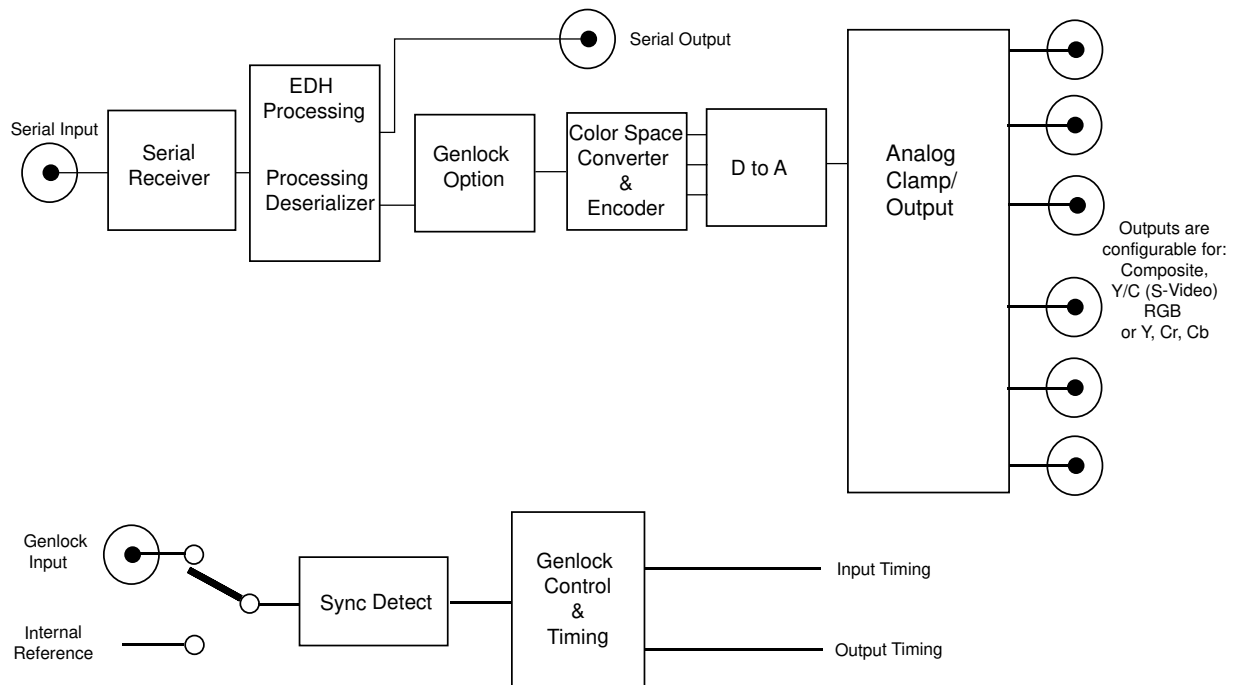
Serial Output

Serial Input

Serial Receiver

EDH Processing

Processing Deserializer

Genlock Option

Color Space Converter & Encoder

D to A

Analog Clamp/ Output

Outputs are configurable for: Composite, Y/C (S-Video) RGB or Y, Cr, Cb

Genlock Input

Internal Reference

Sync Detect

Genlock Control & Timing

Input Timing

Output Timing